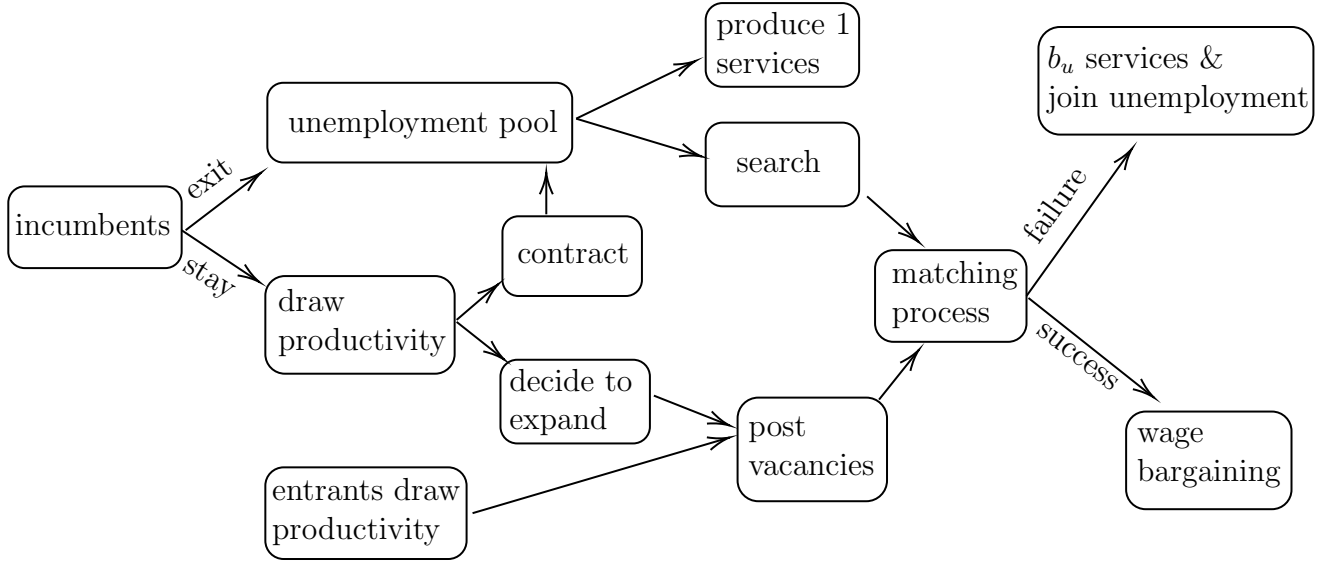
produce 1 services

$b_u$ services & join unemployment

unemployment pool

exit

search

incumbents

contract

failure

stay

matching process

draw productivity

success

decide to expand

post vacancies

wage bargaining

entrants draw productivity